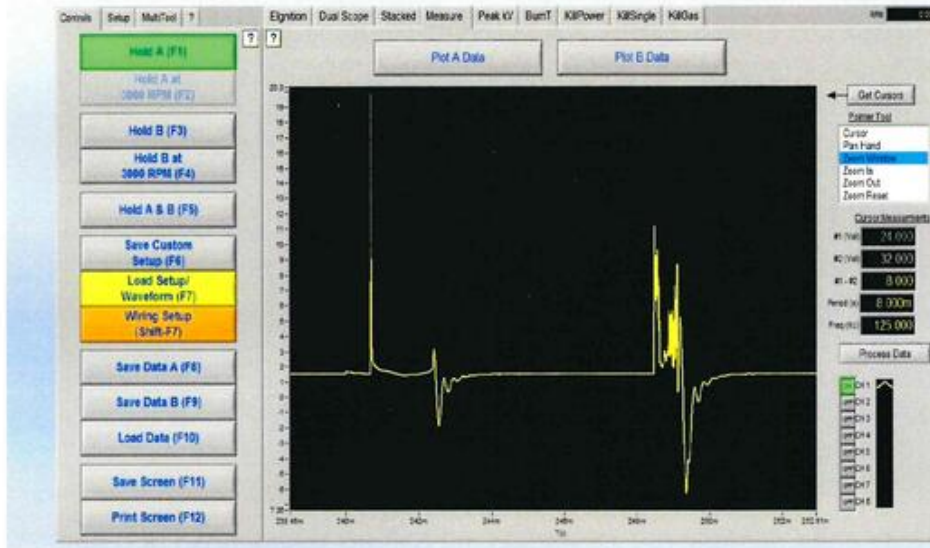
Controls | Setup | MultiTool | ?

Hold A (F1)

Hold A at 3000 RPM (F2)

Hold B (F3)

Hold B at 3000 RPM (F4)

Hold A & B (F5)

Save Custom Setup (F6)

Load Setup/ Waveform (F7)

Wiring Setup (Shift-F7)

Save Data A (F8)

Save Data B (F9)

Load Data (F10)

Save Screen (F11)

Print Screen (F12)

?

Elgnition | Dual Scope | Stacked | Measure | Peak kV | BurnT | KillPower | KillSingle | KillGas

?

Plot A Data

Plot B Data

Get Cursors

Pointer Tool

Cursor
Pan Hand
Zoom Window
Zoom In
Zoom Out
Zoom Reset

Cursor Measurements

#1 (Volt) 24.000

#2 (Volt) 32.000

#1 - #2 8.000

Period (s) 8.000m

Freq (Hz) 125.000

Process Data

CH 1
CH 2
CH 3
CH 4
CH 5
CH 6
CH 7
CH 8

20.0
19
18
17
16
15
14
13
12
11
10
9
8
7
6
5
4
3
2
1
0
-1
-2
-3
-4
-5
-6
-7
-8
-9

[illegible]
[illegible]
Time